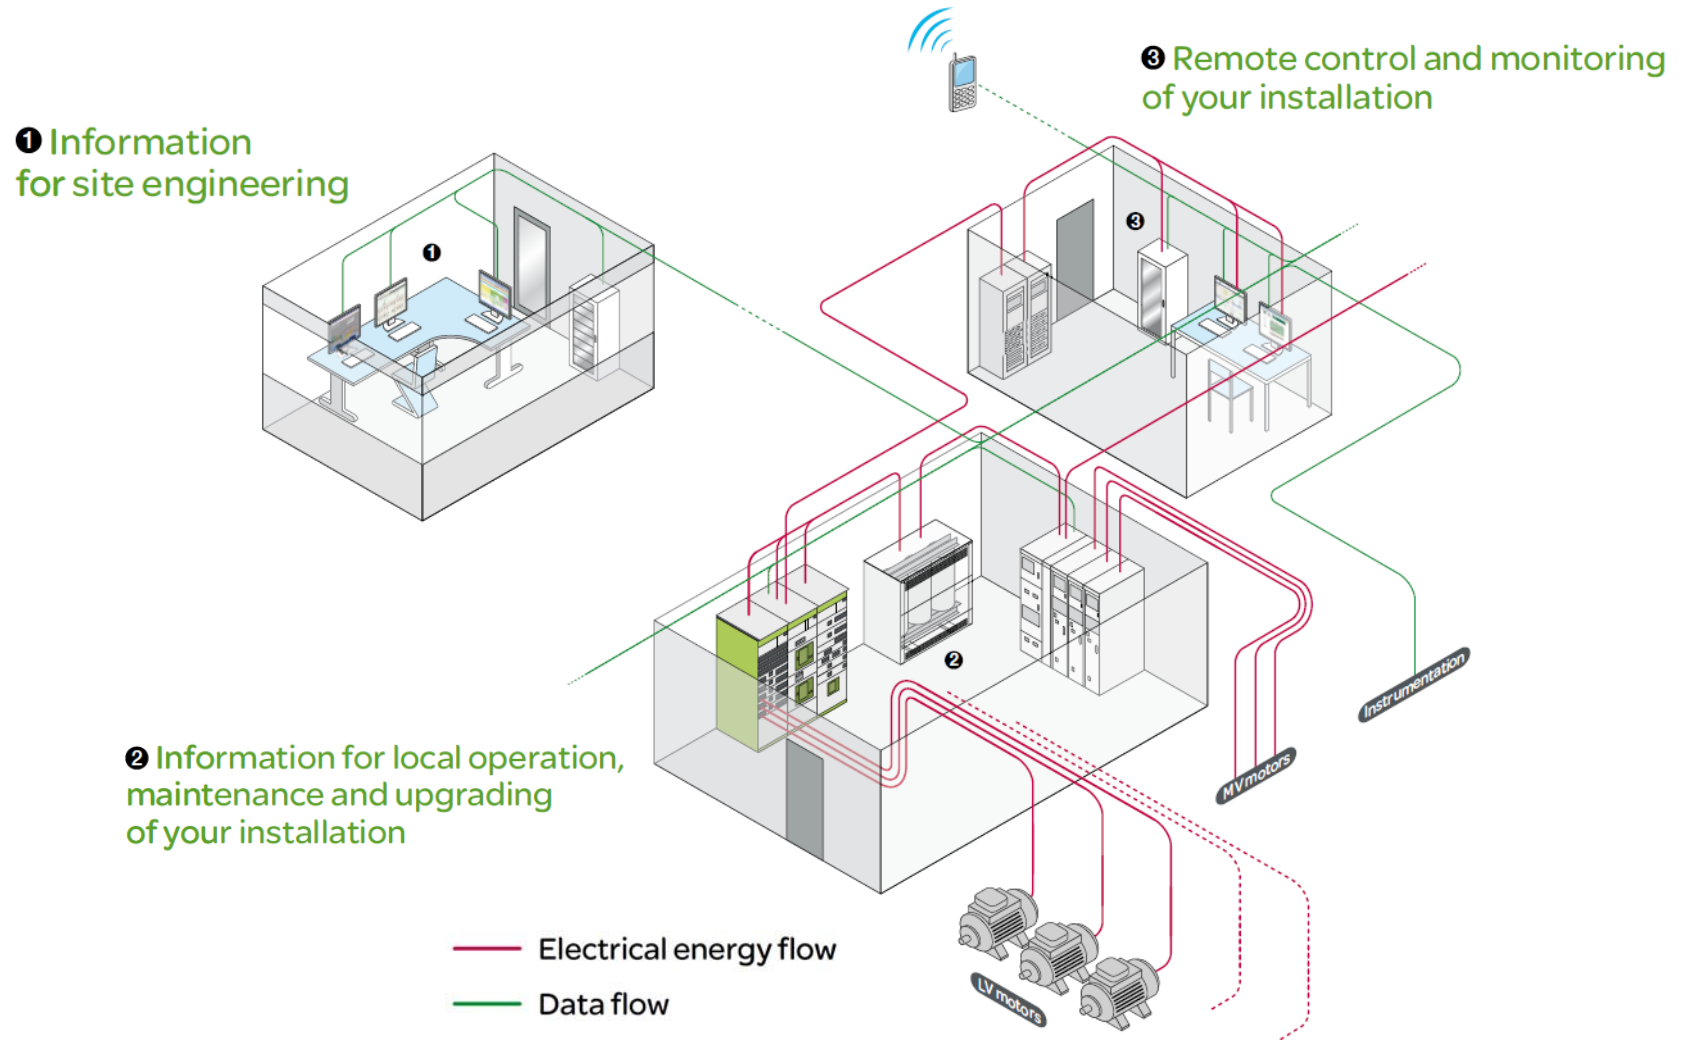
❸ Remote control and monitoring of your installation

❶ Information for site engineering

❶

❸

❷

❷ Information for local operation, maintenance and upgrading of your installation

Instrumentation

MV motors

LV motors

Electrical energy flow

Data flow